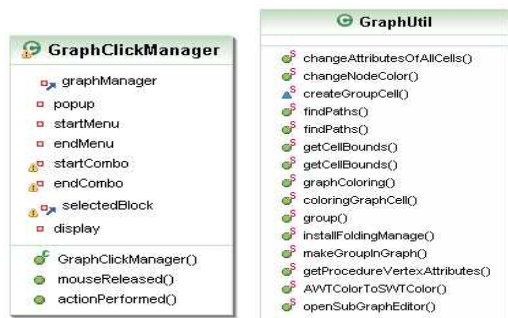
GraphClickManager

graphManager
popup
startMenu
endMenu
startCombo
endCombo
selectedBlock
display

GraphClickManager()
mouseReleased()
actionPerformed()

GraphUtil

changeAttributesOfAllCells()
changeNodeColor()
createGroupCell()
findPaths()
findPaths()
getCellBounds()
getCellBounds()
graphColoring()
coloringGraphCell()
group()
installFoldingManage()
makeGroupInGraph()
getProcedureVertexAttributes()
AWTColorToSWTColor()
openSubGraphEditor()